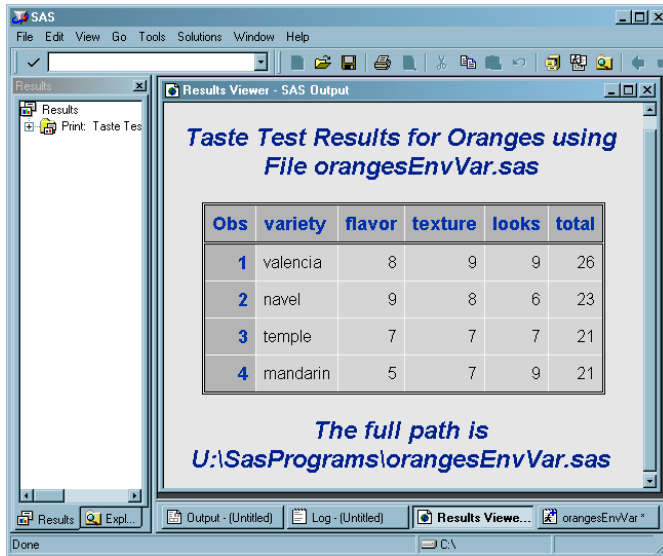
SAS

File Edit View Go Tools Solutions Window Help

Results

Results

Print: Taste Tes

Results Viewer - SAS Output

Taste Test Results for Oranges using File orangesEnvVar.sas

| Obs | variety | flavor | texture | looks | total |
|---|---|---|---|---|---|
| 1 | valencia | 8 | 9 | 9 | 26 |
| 2 | navel | 9 | 8 | 6 | 23 |
| 3 | temple | 7 | 7 | 7 | 21 |
| 4 | mandarin | 5 | 7 | 9 | 21 |

The full path is U:\SasPrograms\orangesEnvVar.sas

Results | Expl...

Output - (Untitled) | Log - (Untitled) | Results Viewe... | orangesEnvVar *

Done

C:\